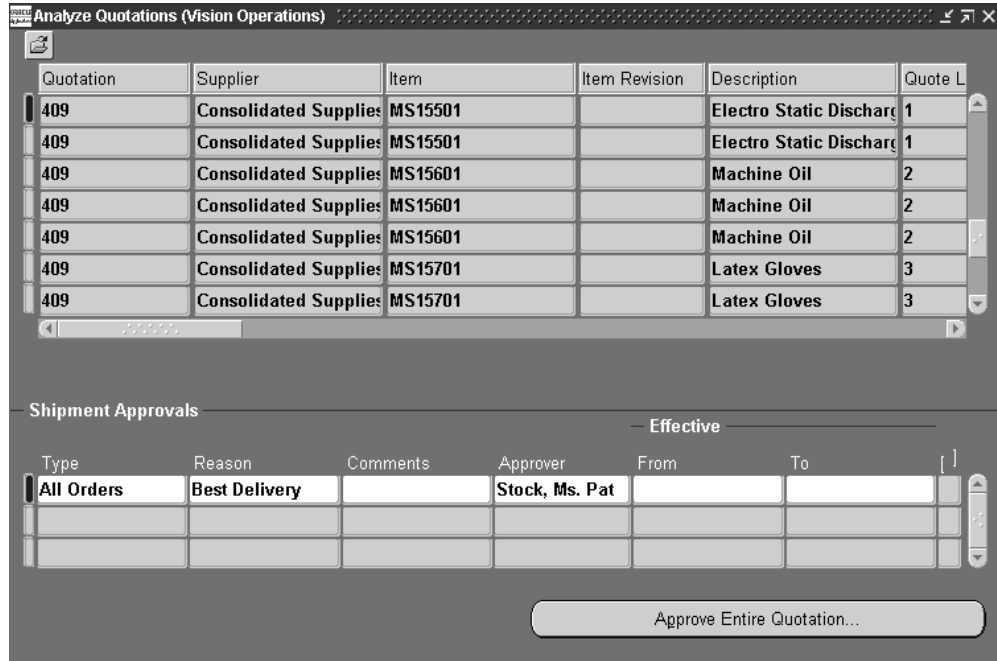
Analyze Quotations (Vision Operations)

| Quotation | Supplier | Item | Item Revision | Description | Quote L |
|---|---|---|---|---|---|
| 409 | Consolidated Supplies | MS15501 | | Electro Static Discharg | 1 |
| 409 | Consolidated Supplies | MS15501 | | Electro Static Discharg | 1 |
| 409 | Consolidated Supplies | MS15601 | | Machine Oil | 2 |
| 409 | Consolidated Supplies | MS15601 | | Machine Oil | 2 |
| 409 | Consolidated Supplies | MS15601 | | Machine Oil | 2 |
| 409 | Consolidated Supplies | MS15701 | | Latex Gloves | 3 |
| 409 | Consolidated Supplies | MS15701 | | Latex Gloves | 3 |

Shipment Approvals

Effective

| Type | Reason | Comments | Approver | From | To | [ ] |
|---|---|---|---|---|---|---|
| All Orders | Best Delivery | | Stock, Ms. Pat | | | |
| | | | | | | |
| | | | | | | |

Approve Entire Quotation...